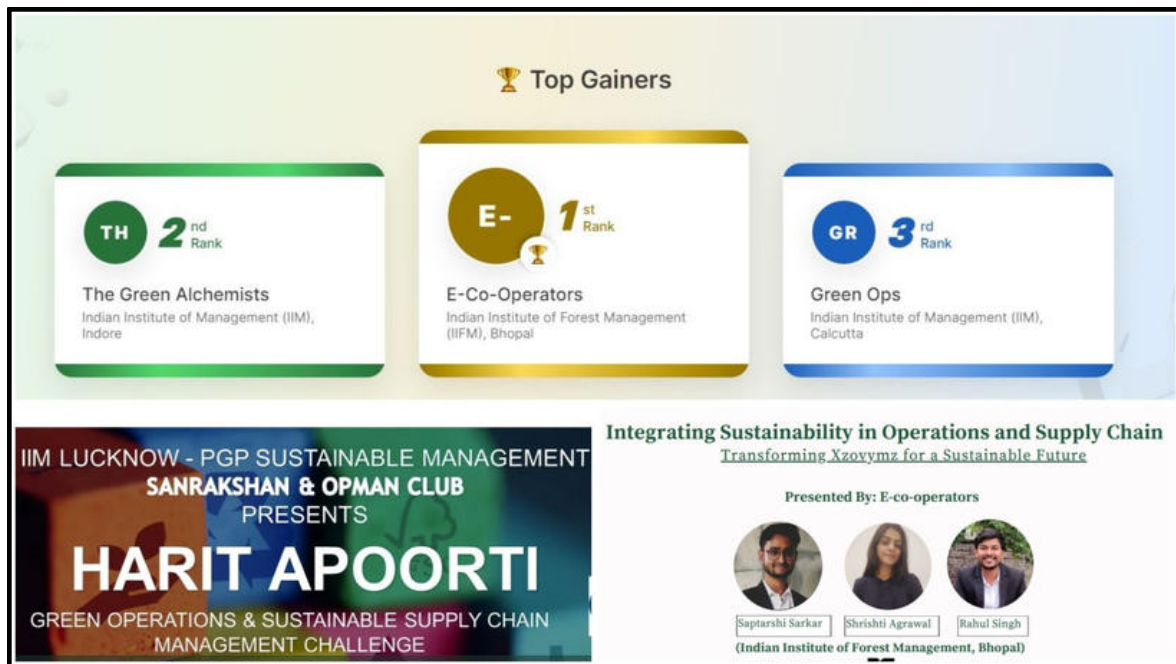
Top Gainers

TH
2nd Rank
The Green Alchemists
Indian Institute of Management (IIM), Indore

E-
1st Rank
E-Co-Operators
Indian Institute of Forest Management (IIFM), Bhopal

GR
3rd Rank
Green Ops
Indian Institute of Management (IIM), Calcutta

IIM LUCKNOW - PGP SUSTAINABLE MANAGEMENT
SANRAKSHAN & OPMAN CLUB
PRESENTS
HARIT APOORTI
GREEN OPERATIONS & SUSTAINABLE SUPPLY CHAIN MANAGEMENT CHALLENGE

Integrating Sustainability in Operations and Supply Chain
Transforming Xzovymz for a Sustainable Future

Presented By: E-co-operators

Saptarshi Sarkar
Shrishti Agrawal
Rahul Singh
(Indian Institute of Forest Management, Bhopal)